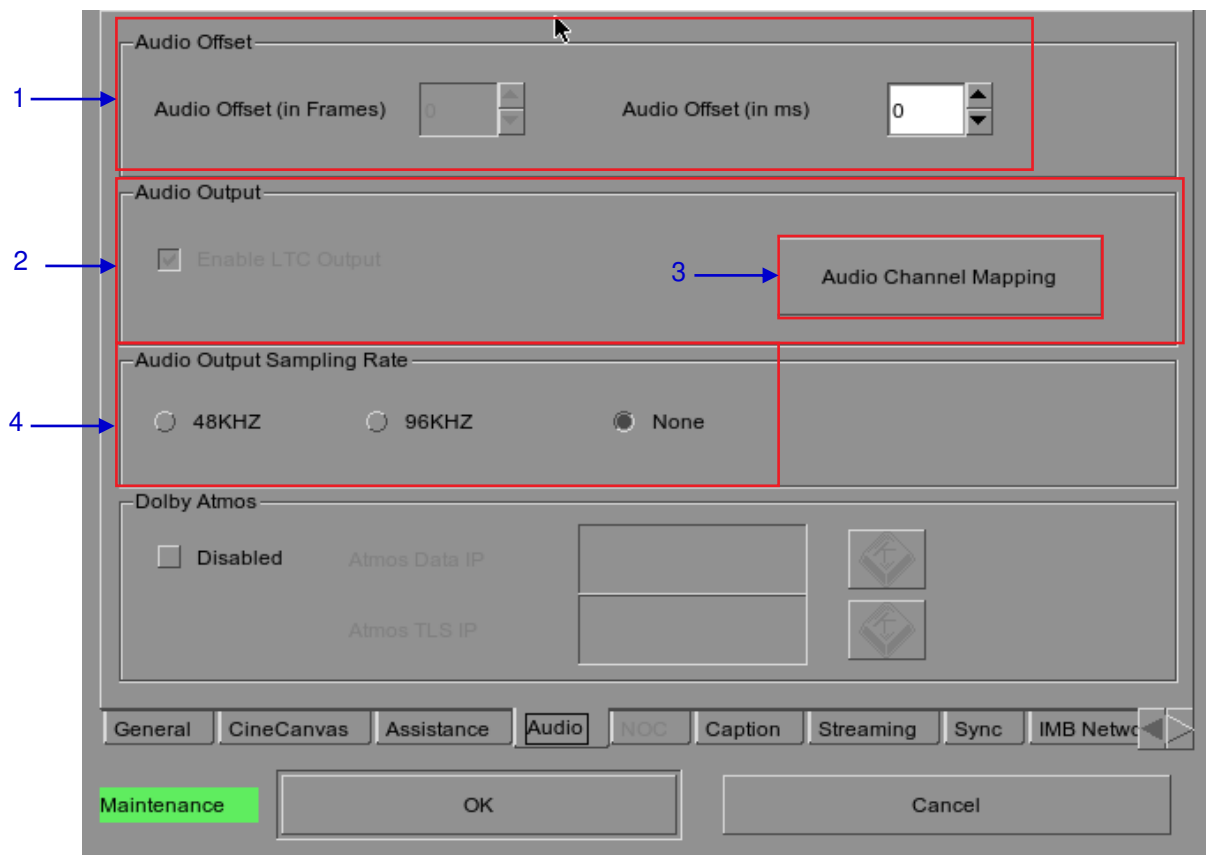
1

Audio Offset

Audio Offset (in Frames) 0

Audio Offset (in ms) 0

2

Audio Output

Enable LTC Output

3

Audio Channel Mapping

4

Audio Output Sampling Rate

48KHZ

96KHZ

None

Dolby Atmos

Disabled

Atmos Data IP

Atmos TLS IP

General | CineCanvas | Assistance | Audio | NOC | Caption | Streaming | Sync | IMB Netwo

Maintenance

OK

Cancel